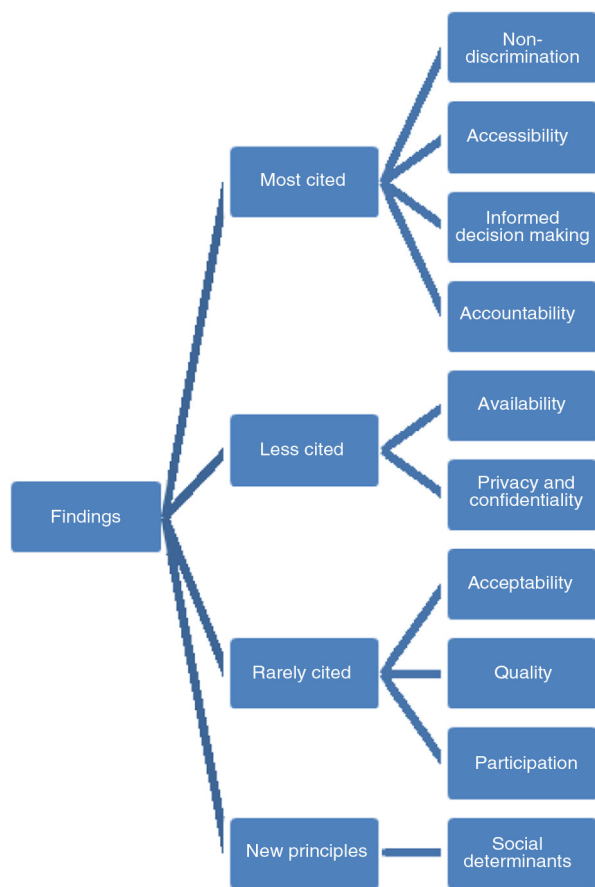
Findings

Most cited

Non-discrimination

Accessibility

Informed decision making

Accountability

Less cited

Availability

Privacy and confidentiality

Rarely cited

Acceptability

Quality

Participation

New principles

Social determinants